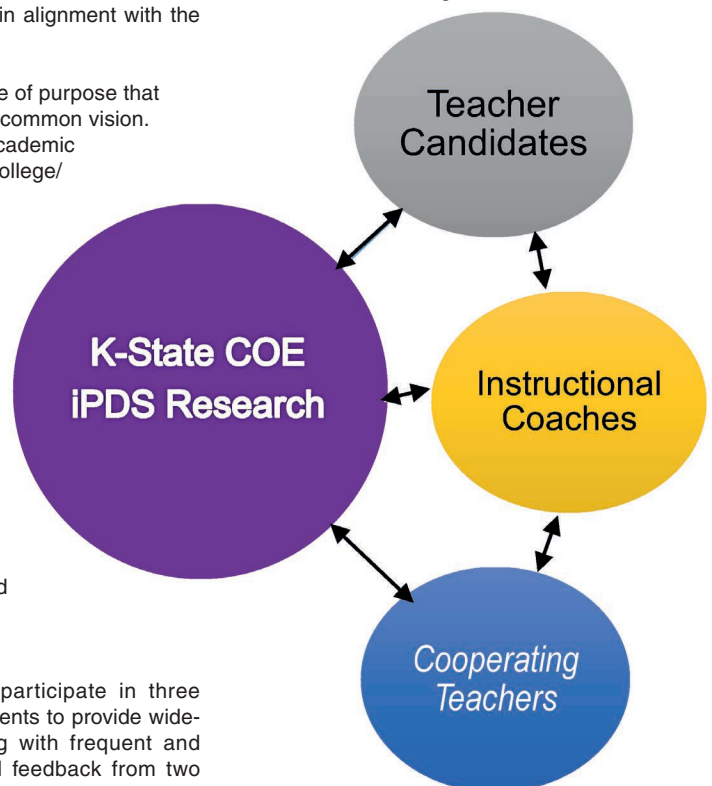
in alignment with the

e of purpose that common vision. cademic ollege/

Teacher Candidates

K-State COE iPDS Research

Instructional Coaches

d

Cooperating Teachers

participate in three ents to provide wideg with frequent and l feedback from two